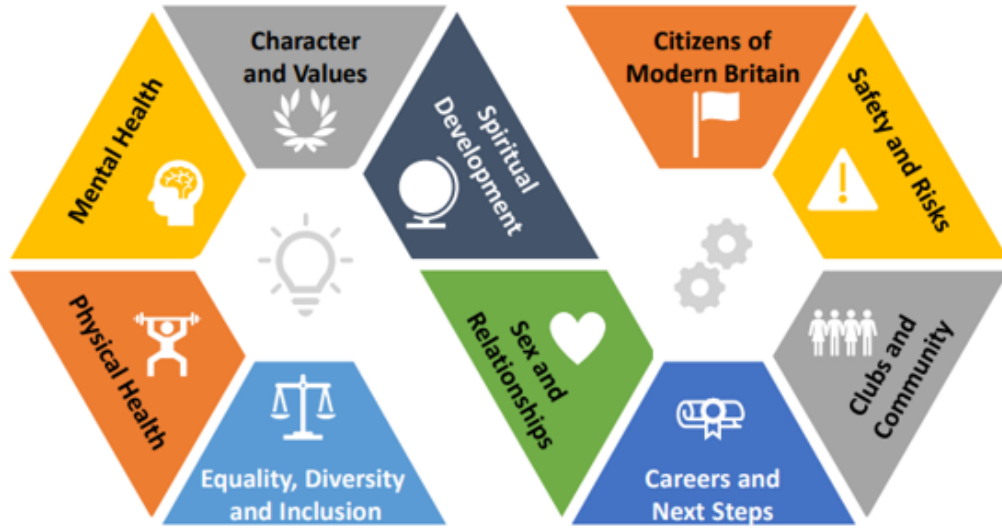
Mental Health

Character and Values

Spiritual Development

Physical Health

Equality, Diversity and Inclusion

Sex and Relationships

Citizens of Modern Britain

Safety and Risks

Clubs and Community

Careers and Next Steps